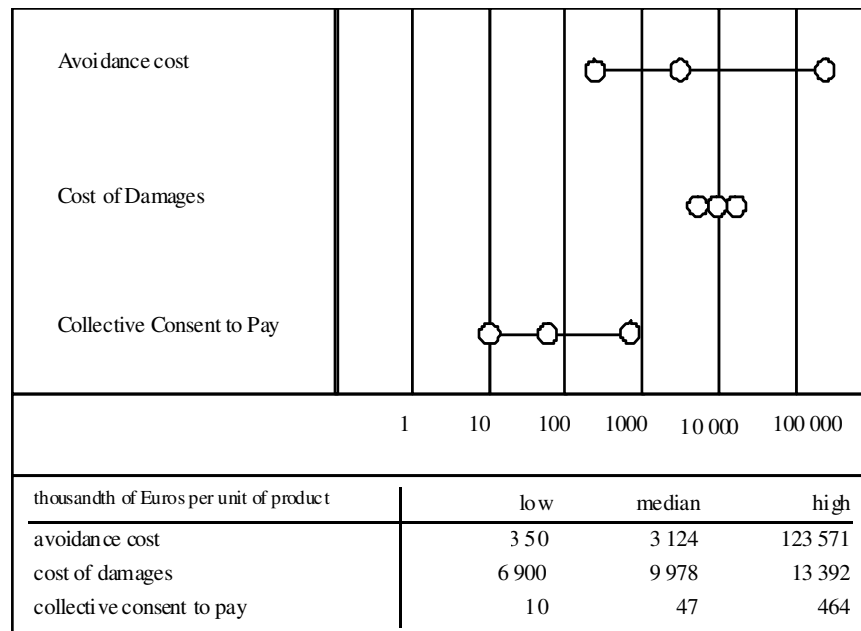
Avoidance cost

Cost of Damages

Collective Consent to Pay

1 10 100 1000 10 000 100 000

| thousandth of Euros per unit of product | low | median | high |
|---|---|---|---|
| avoidance cost | 350 | 3 124 | 123 571 |
| cost of damages | 6 900 | 9 978 | 13 392 |
| collective consent to pay | 10 | 47 | 464 |